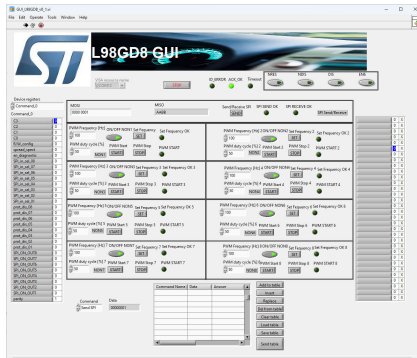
GUI_L98GD8_v0_7.vi
File Edit Operate Tools Window Help

L98GD8 GUI

STOP
SI_ERROR ACK_OK Timeout
NRES NDIS DIS ENB

Device register
Command_0
Command_0
C0
C1
C2
C3
C4
C5
C6
C7
PWM_config
Dummy
on_diagnostic
off_diagnostic
SPI_in_sel_07
SPI_in_sel_06
SPI_in_sel_05
SPI_in_sel_04
SPI_in_sel_03
SPI_in_sel_02
SPI_in_sel_01
SPI_in_sel_00
pwm_div_07
pwm_div_06
pwm_div_05
pwm_div_04
pwm_div_03
pwm_div_02
pwm_div_01
pwm_div_00
SPI_ON_OUT7
SPI_ON_OUT6
SPI_ON_OUT5
SPI_ON_OUT4
SPI_ON_OUT3
SPI_ON_OUT2
SPI_ON_OUT1
SPI_ON_OUT0
parity

MOSI
0000 0001
MISO
AA68
Send/Receive SPI
SPI SEND OK
SPI RECEIVE OK
SPI Send/Receive

PWM Frequency [Hz] 1 ON/OFF NONE Set Frequency Set Frequency OK 1
100 SET 1
PWM duty cycle [%] 1 PWM Start 1 PWM Stop 1
50 NONE START STOP PWM START 1

PWM Frequency [Hz] 2 ON/OFF NONE Set Frequency 2 Set Frequency OK 2
100 SET
PWM duty cycle [%] 2 PWM Start 2 PWM Stop 2
50 NONE START STOP PWM START 2

PWM Frequency [Hz] 3 ON/OFF NONE Set Frequency 3 Set Frequency OK 3
100 SET
PWM duty cycle [%] 3 PWM Start 3 PWM Stop 3
50 NONE START STOP PWM START 3

PWM Frequency [Hz] 4 ON/OFF NONE Set Frequency 4 Set Frequency OK 4
100 SET
PWM duty cycle [%] 4 PWM Start 4 PWM Stop 4
50 NONE START STOP PWM START 4

PWM Frequency [Hz] 5 ON/OFF NONE Set Frequency 5 Set Frequency OK 5
100 SET
PWM duty cycle [%] 5 PWM Start 5 PWM Stop 5
50 NONE START STOP PWM START 5

PWM Frequency [Hz] 6 ON/OFF NONE Set Frequency 6 Set Frequency OK 6
100 SET
PWM duty cycle [%] 6 PWM Start 6 PWM Stop 6
50 NONE START STOP PWM START 6

PWM Frequency [Hz] 7 ON/OFF NONE Set Frequency 7 Set Frequency OK 7
100 SET
PWM duty cycle [%] 7 PWM Start 7 PWM Stop 7
50 NONE START STOP PWM START 7

PWM Frequency [Hz] 8 ON/OFF NONE Set Frequency 8 Set Frequency OK 8
100 SET
PWM duty cycle [%] 8 PWM Start 8 PWM Stop 8
50 NONE START STOP PWM START 8

| Command Name | Data | Answer |
|---|---|---|
| | | |

Command
Send SPI
Data
0000001

Add to table
Reset
Replace
Del from table
Clear table
Load table
Save table
Send table